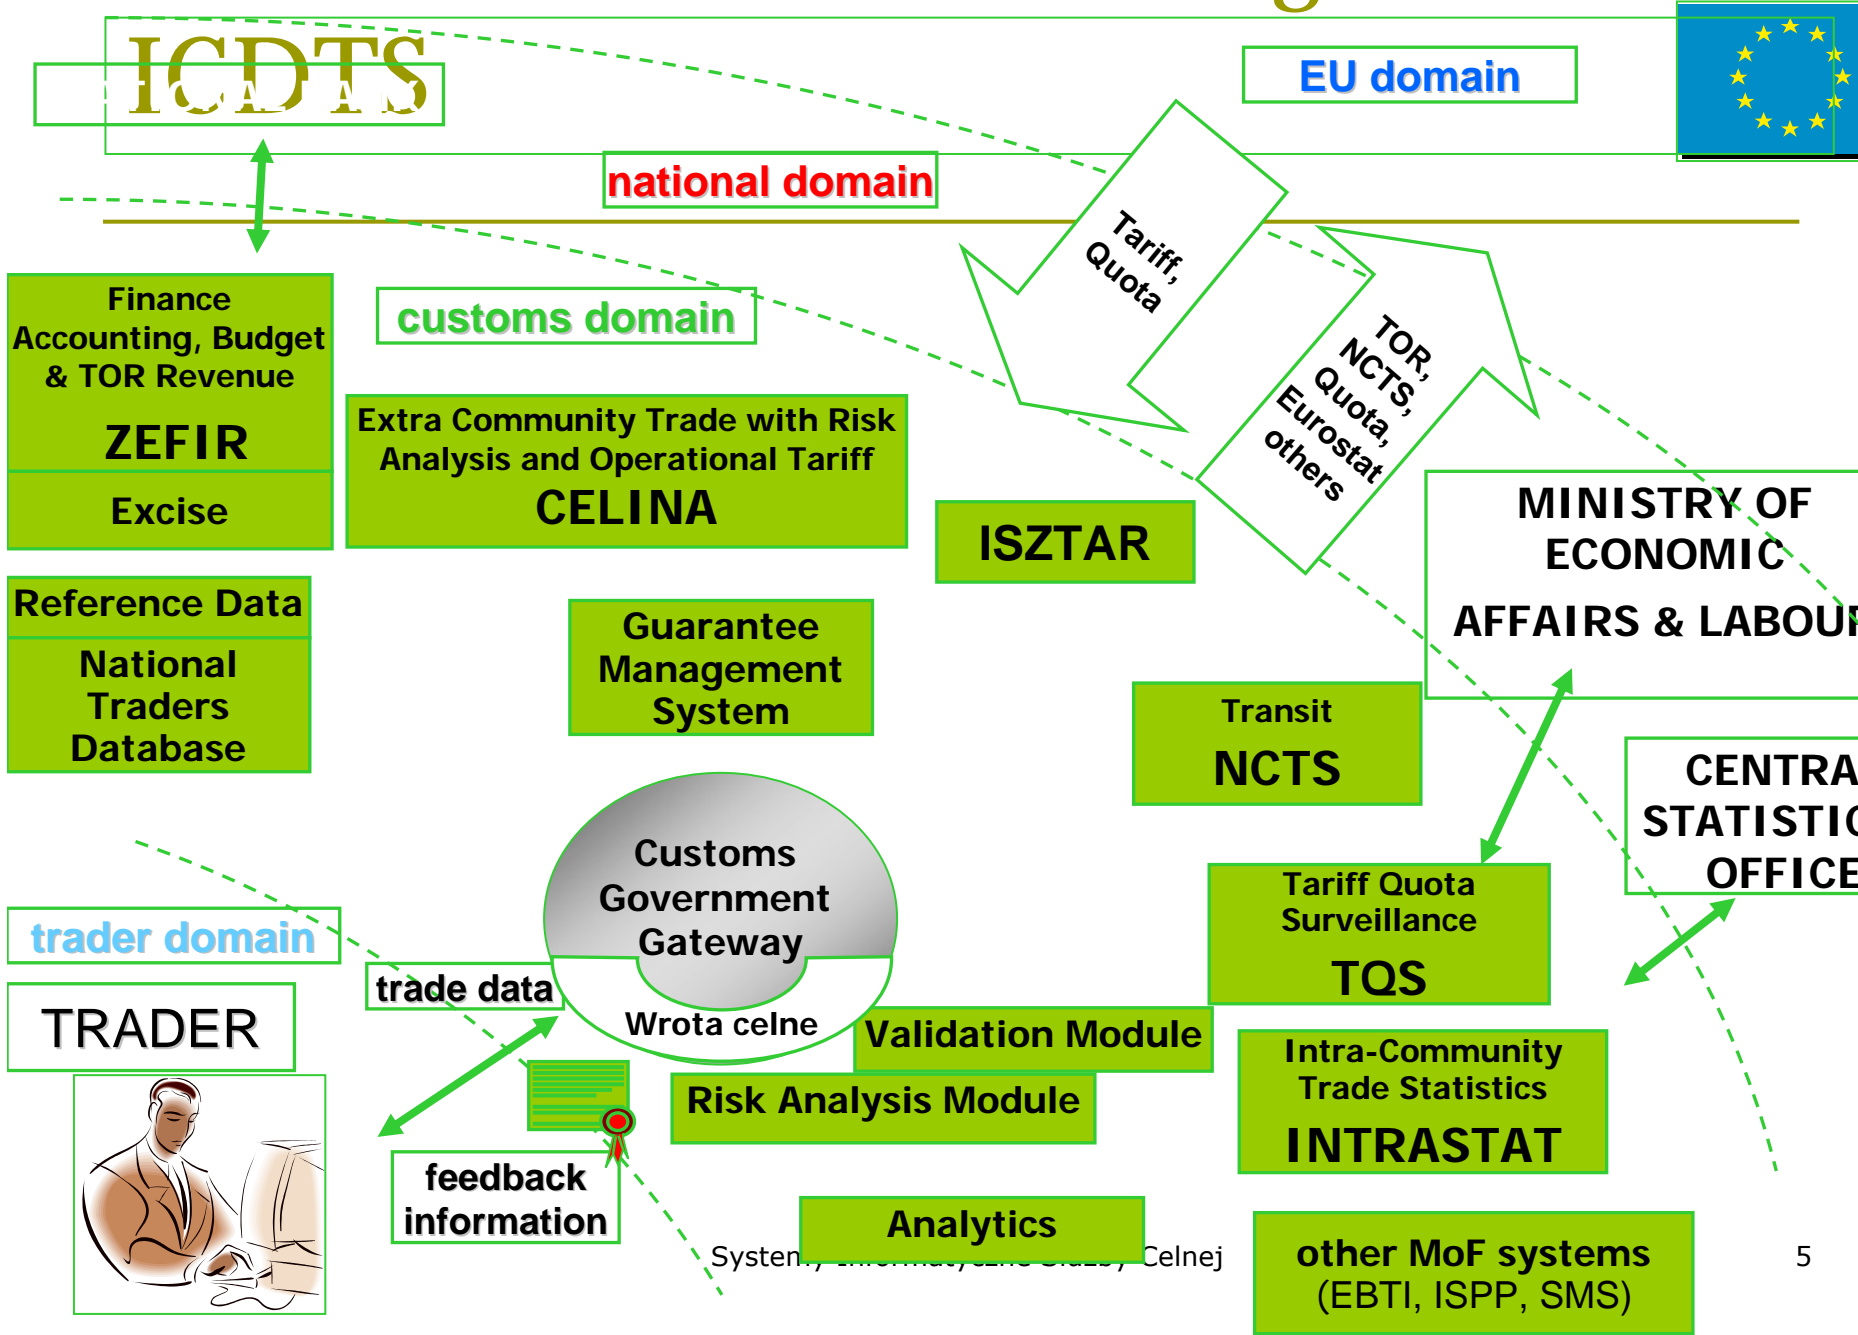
ICDTS

EU domain

national domain

Tariff, Quota

TOR, NCTS, Quota, Eurostat others

Finance Accounting, Budget & TOR Revenue

ZEFIR

Excise

customs domain

Extra Community Trade with Risk Analysis and Operational Tariff

CELINA

ISZTAR

MINISTRY OF ECONOMIC AFFAIRS & LABOU

Reference Data

National Traders Database

Guarantee Management System

Transit

NCTS

CENTRA STATISTIC OFFICE

Customs Government Gateway

Wrota celne

Tariff Quota Surveillance

TQS

trader domain

trade data

TRADER

Validation Module

Risk Analysis Module

Intra-Community Trade Statistics

INTRASTAT

feedback information

Analytics

System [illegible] Celnej

other MoF systems (EBTI, ISPP, SMS)

5